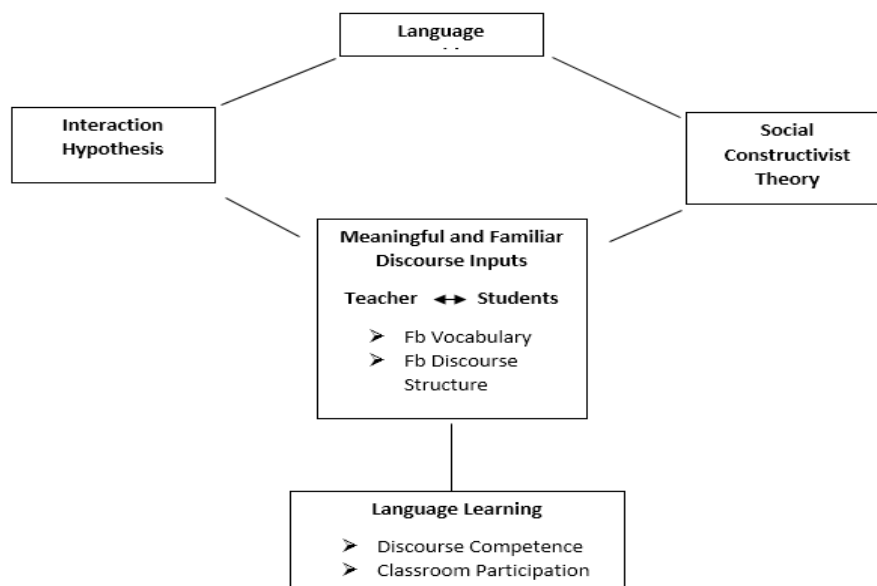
Language
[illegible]

Interaction Hypothesis

Social Constructivist Theory

Meaningful and Familiar Discourse Inputs

Teacher ↔ Students

➢ Fb Vocabulary
➢ Fb Discourse Structure

Language Learning

➢ Discourse Competence
➢ Classroom Participation